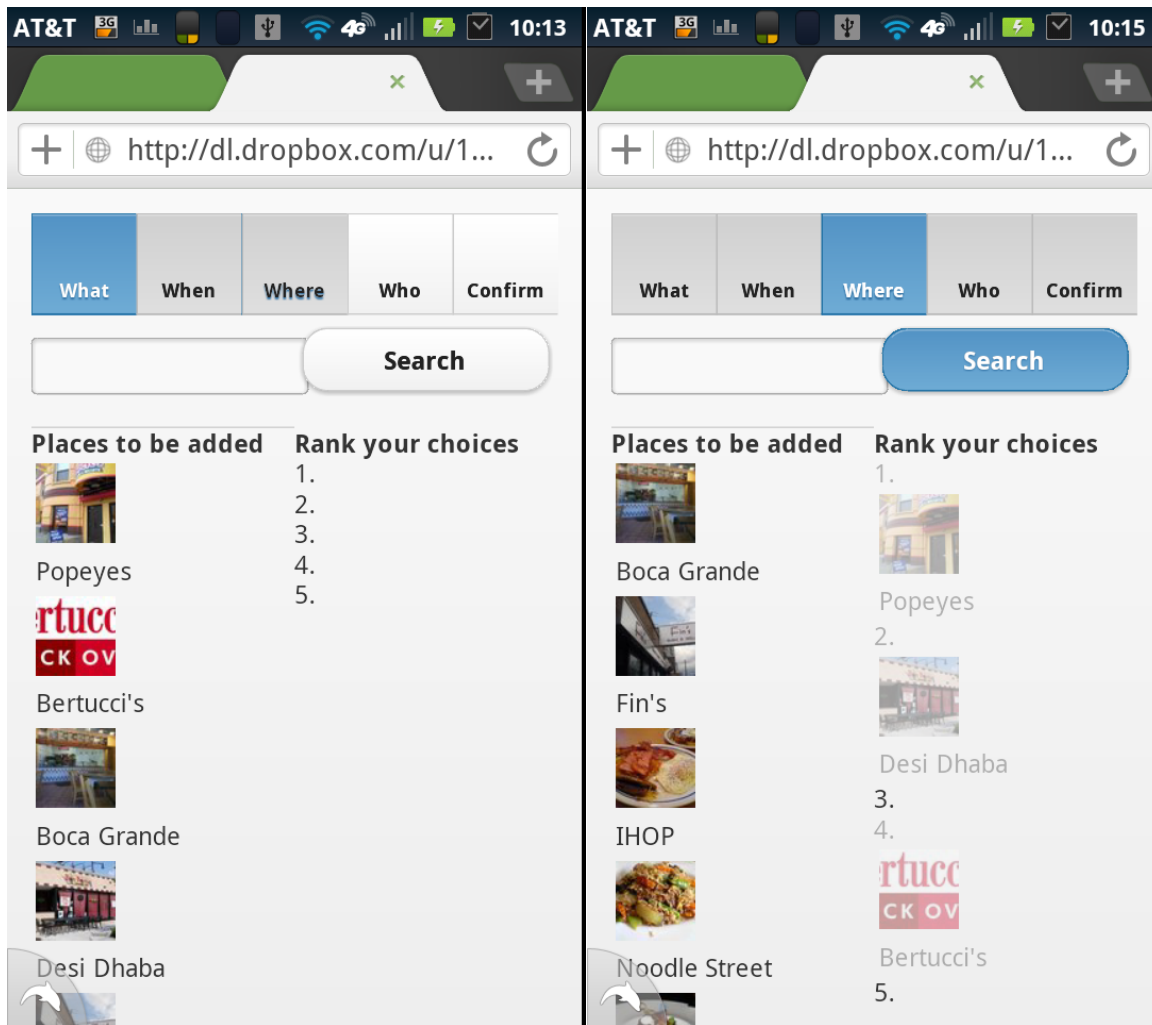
AT&T 3G 4G 10:13

×

http://dl.dropbox.com/u/1...

What
When
Where
Who
Confirm

Search

Places to be added

rtucc
CK OV

Popeyes
Bertucci's
Boca Grande
Desi Dhaba

Rank your choices
1.
2.
3.
4.
5.

AT&T 3G 4G 10:15

×

http://dl.dropbox.com/u/1...

What
When
Where
Who
Confirm

Search

Places to be added
Boca Grande
Fin's
IHOP
Noodle Street

Rank your choices
1.
Popeyes
2.
Desi Dhaba
3.
4.
rtucc
CK OV
Bertucci's
5.